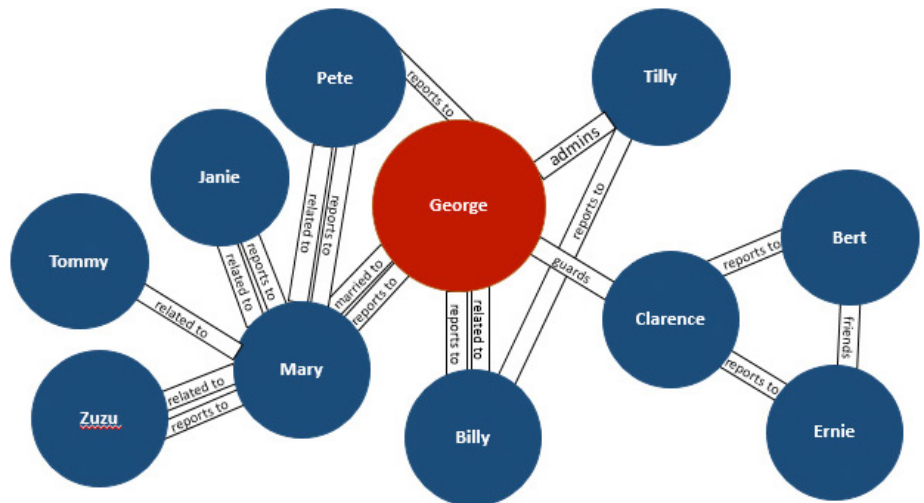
Pete
reports to
Tilly
Janie
admins
related to
reports to
George
reports to
Bert
Tommy
related to
reports to
married to
guards
reports to
reports to
Clarence
related to
reports to
related to
friends
Mary
Zuzu
related to
reports to
reports to
Billy
Ernie